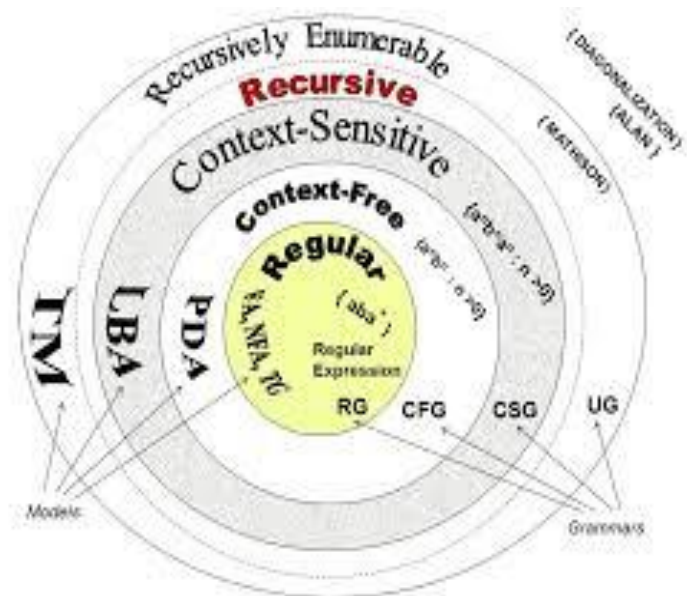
Recursively Enumerable

{ DIAGONALIZATION }

{ ALAN }

Recursive

{ MATHISON }

Context-Sensitive

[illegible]

Context-Free

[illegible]

Regular

{ aba* }

Regular Expression

TM

LBA

PDA

FA, NFA, TG

RG

CFG

CSG

UG

Models

Grammars